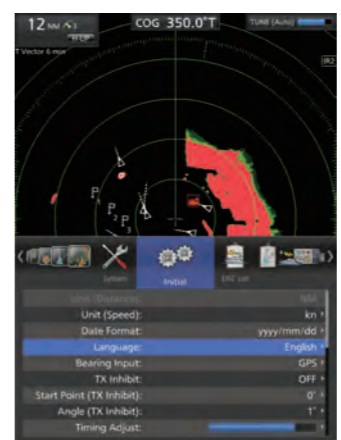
12 NM
H.UP
COG 350.0°T
TUNE (Auto)
T Vector 6 min
IR2
P
P
2
P
3
System
Initial
DSC set
Unit (Distance):
NM
Unit (Speed):
kn
Date Format:
yyyy/mm/dd
Language:
English
Bearing Input:
GPS
TX Inhibit:
OFF
Start Point (TX Inhibit):
0°
Angle (TX Inhibit):
1°
Timing Adjust: